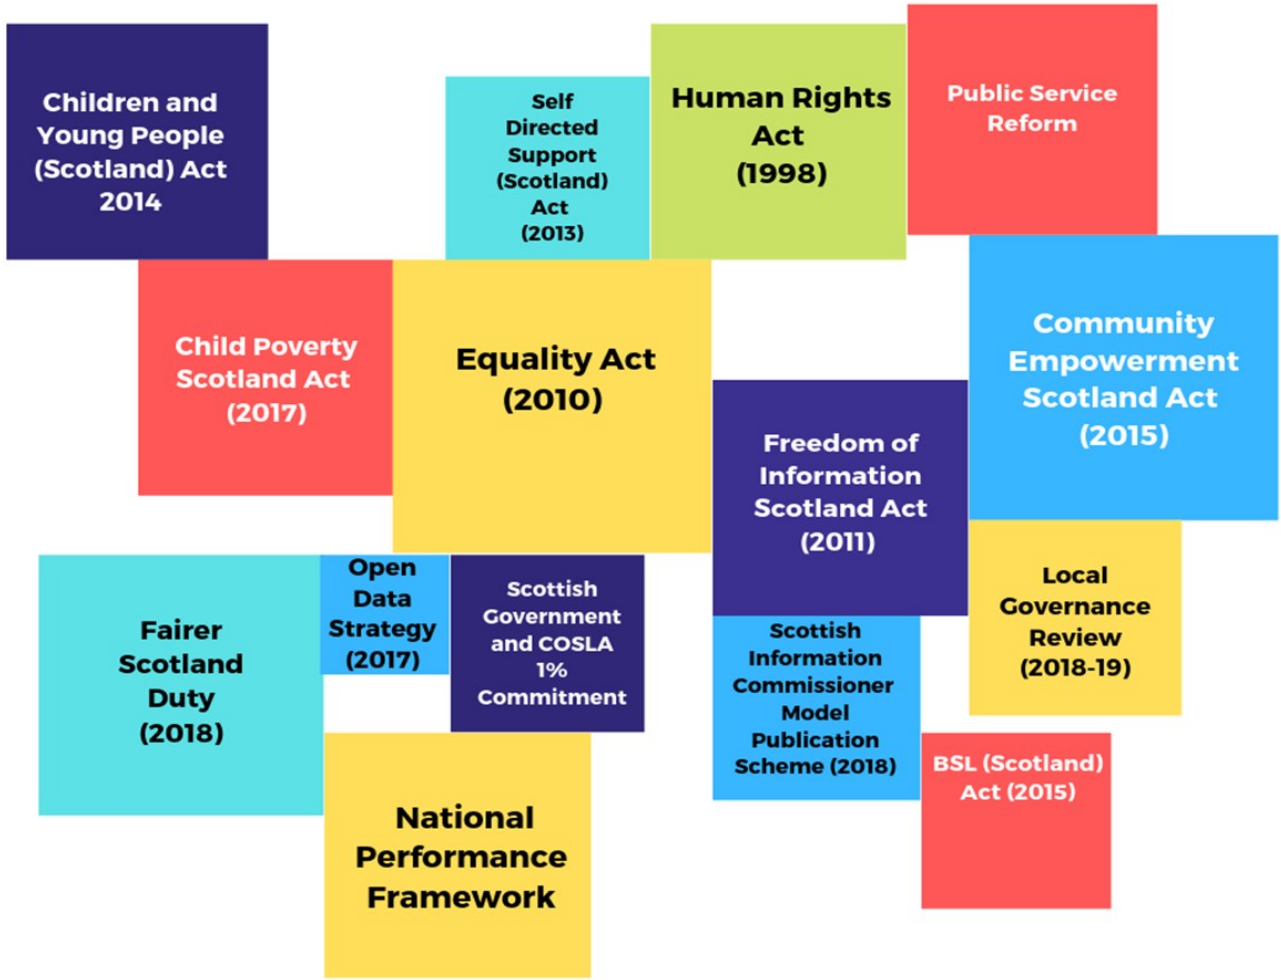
Children and Young People (Scotland) Act 2014

Self Directed Support (Scotland) Act (2013)

Human Rights Act (1998)

Public Service Reform

Child Poverty Scotland Act (2017)

Equality Act (2010)

Community Empowerment Scotland Act (2015)

Freedom of Information Scotland Act (2011)

Fairer Scotland Duty (2018)

Open Data Strategy (2017)

Scottish Government and COSLA 1% Commitment

Local Governance Review (2018-19)

Scottish Information Commissioner Model Publication Scheme (2018)

BSL (Scotland) Act (2015)

National Performance Framework